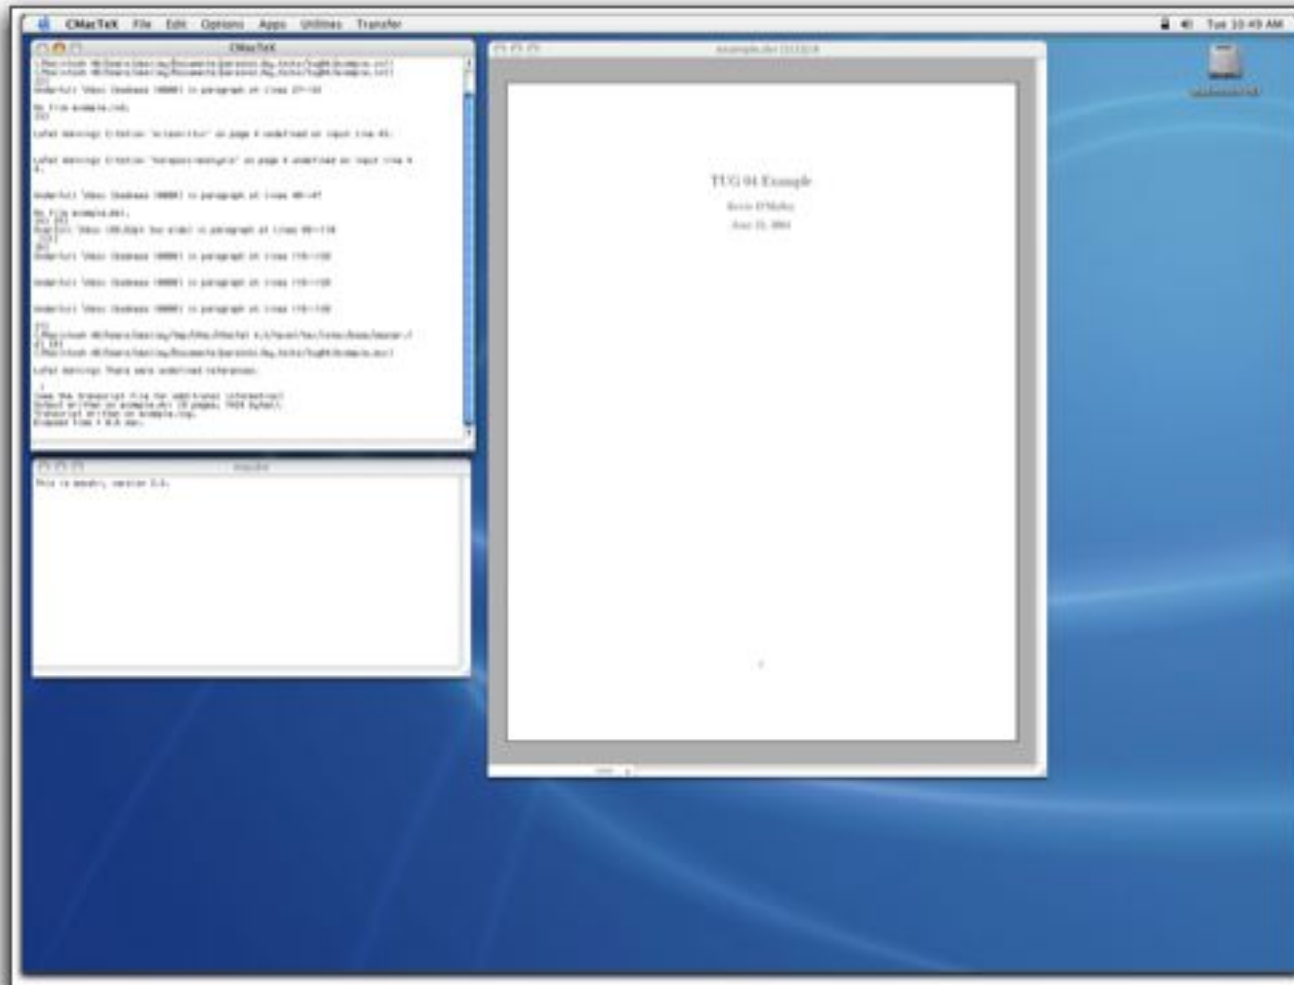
CMacTeX File Edit Options Apps Utilities Transfer

Tue 10:49 AM

CMacTeX

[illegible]

Underfull \hbox (badness 10000) in paragraph at lines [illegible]

No file example.ind.

LaTeX Warning: Citation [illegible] on page 4 undefined on input line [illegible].

LaTeX Warning: Citation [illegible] on page 4 undefined on input line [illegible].

Underfull \hbox (badness 10000) in paragraph at lines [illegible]

No file example.bbl.

Overfull \hbox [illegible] in paragraph at lines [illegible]

Underfull \hbox (badness 10000) in paragraph at lines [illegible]

Underfull \hbox (badness 10000) in paragraph at lines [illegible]

Underfull \hbox (badness 10000) in paragraph at lines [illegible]

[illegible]

LaTeX Warning: There were undefined references.

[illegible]
Output written on example.dvi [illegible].
Transcript written on example.log.
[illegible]

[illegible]

This is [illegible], version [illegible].

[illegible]

TUG 04 Example

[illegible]

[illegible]

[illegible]